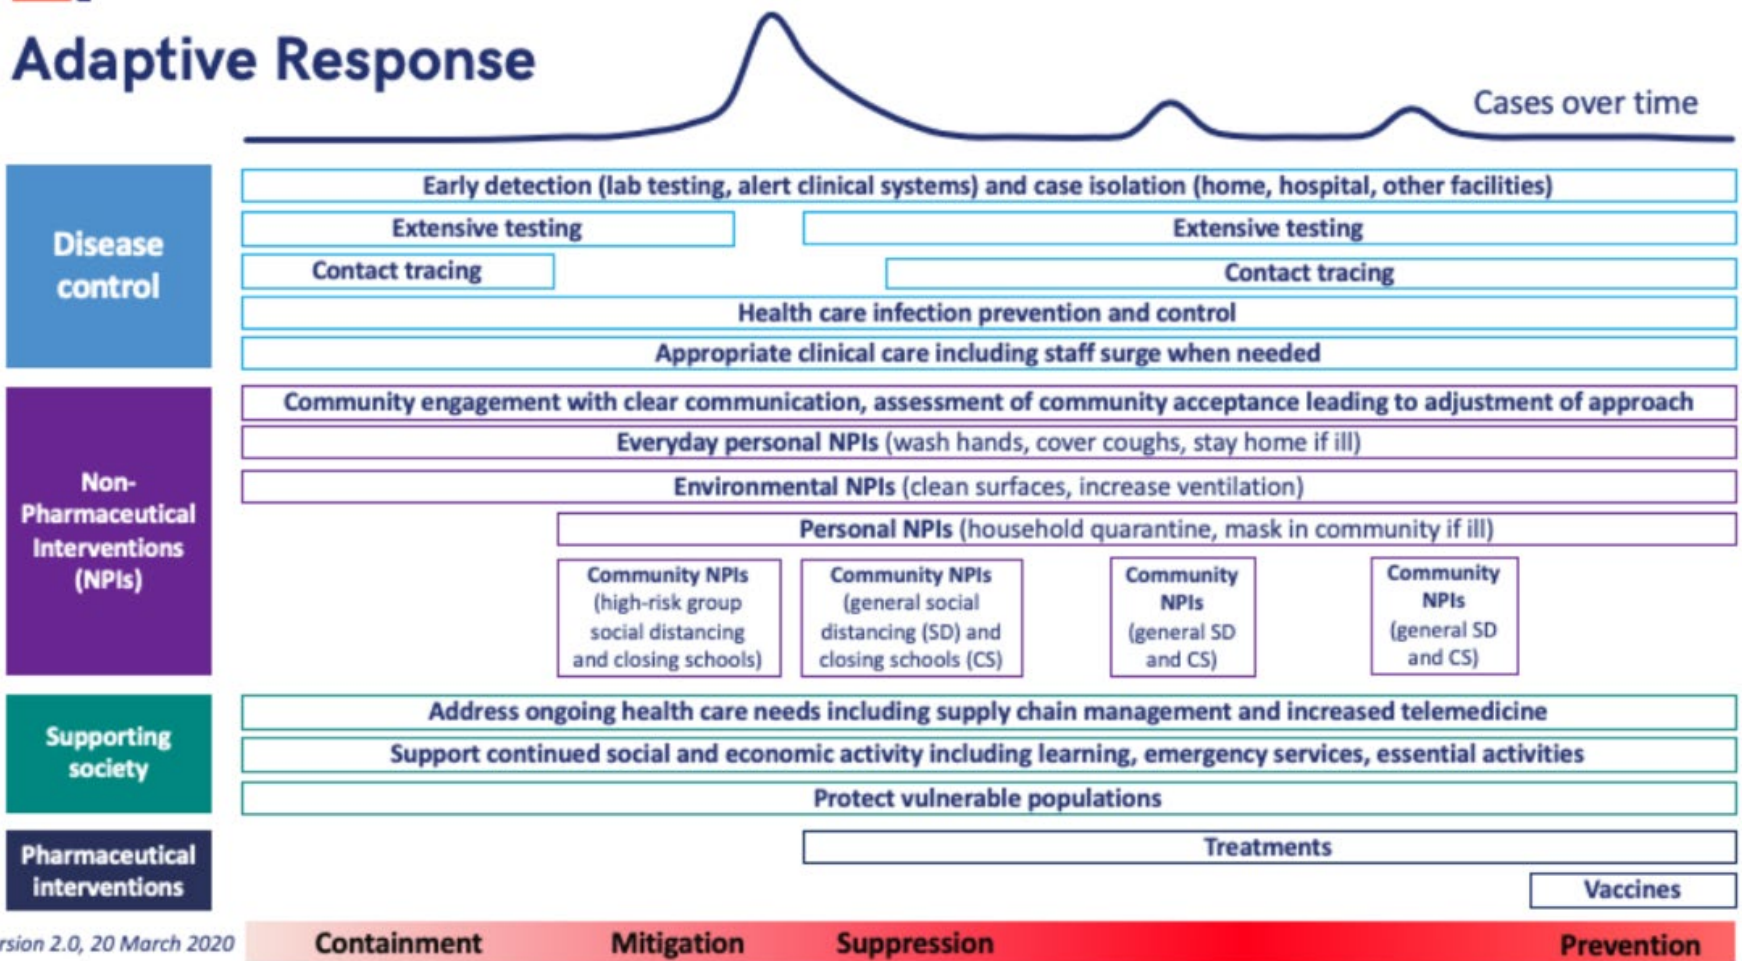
Adaptive Response

Cases over time

Disease control

Early detection (lab testing, alert clinical systems) and case isolation (home, hospital, other facilities)

Extensive testing

Extensive testing

Contact tracing

Contact tracing

Health care infection prevention and control

Appropriate clinical care including staff surge when needed

Non-Pharmaceutical Interventions (NPIs)

Community engagement with clear communication, assessment of community acceptance leading to adjustment of approach

Everyday personal NPIs (wash hands, cover coughs, stay home if ill)

Environmental NPIs (clean surfaces, increase ventilation)

Personal NPIs (household quarantine, mask in community if ill)

Community NPIs (high-risk group social distancing and closing schools)

Community NPIs (general social distancing (SD) and closing schools (CS)

Community NPIs (general SD and CS)

Community NPIs (general SD and CS)

Supporting society

Address ongoing health care needs including supply chain management and increased telemedicine

Support continued social and economic activity including learning, emergency services, essential activities

Protect vulnerable populations

Pharmaceutical interventions

Treatments

Vaccines

rsion 2.0, 20 March 2020

Containment Mitigation Suppression Prevention